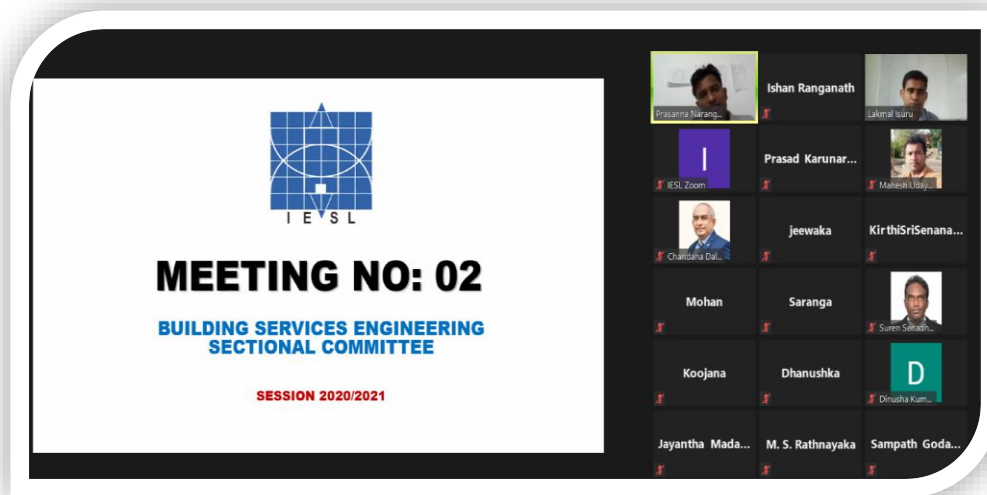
I E S L

MEETING NO: 02

BUILDING SERVICES ENGINEERING SECTIONAL COMMITTEE

SESSION 2020/2021

Prasanna Narang...

Ishan Ranganath

Lakmal Isuru

I

IESL Zoom

Prasad Karunar...

Mahesh Uday...

Chandana Dal...

jeewaka

KirthiSriSenana...

Mohan

Saranga

Suren Senadh...

Koojana

Dhanushka

D

Dinusha Kum...

Jayantha Mada...

M. S. Rathnayaka

Sampath Goda...